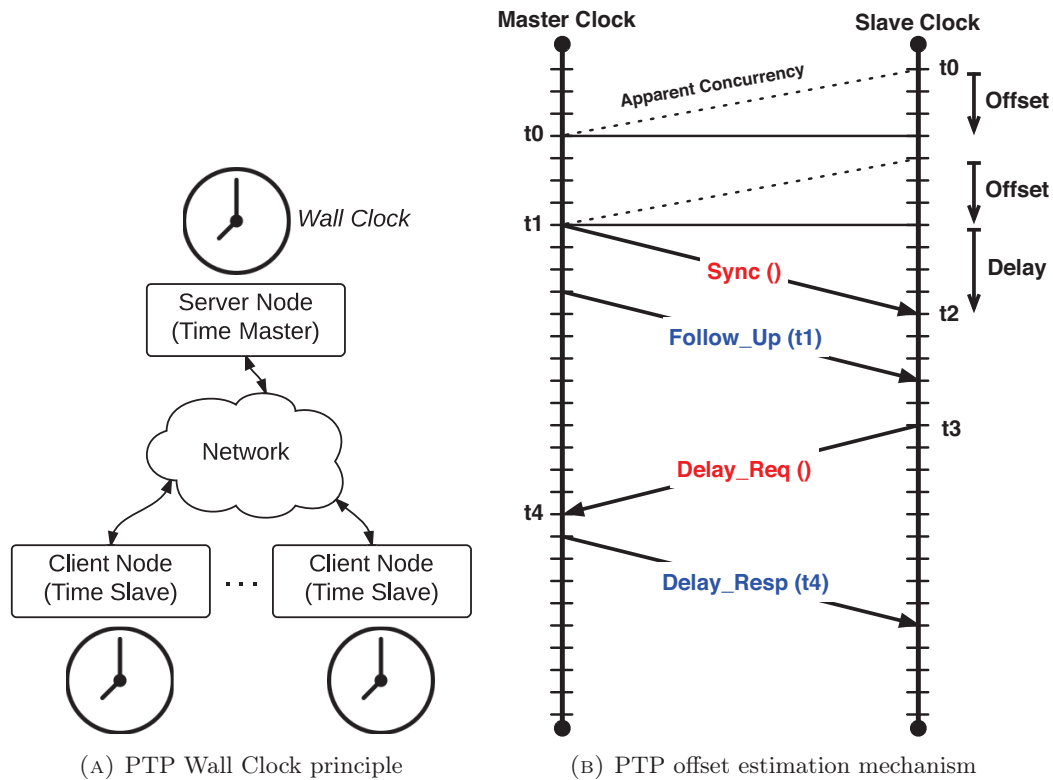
Wall Clock

Server Node
(Time Master)

Network

Client Node
(Time Slave)

...

Client Node
(Time Slave)

(A) PTP Wall Clock principle

Master Clock

Slave Clock

Apparent Concurrency

t0

t0

Offset

Offset

t1

Delay

Sync ()

t2

Follow_Up (t1)

t3

Delay_Req ()

t4

Delay_Resp (t4)

(B) PTP offset estimation mechanism